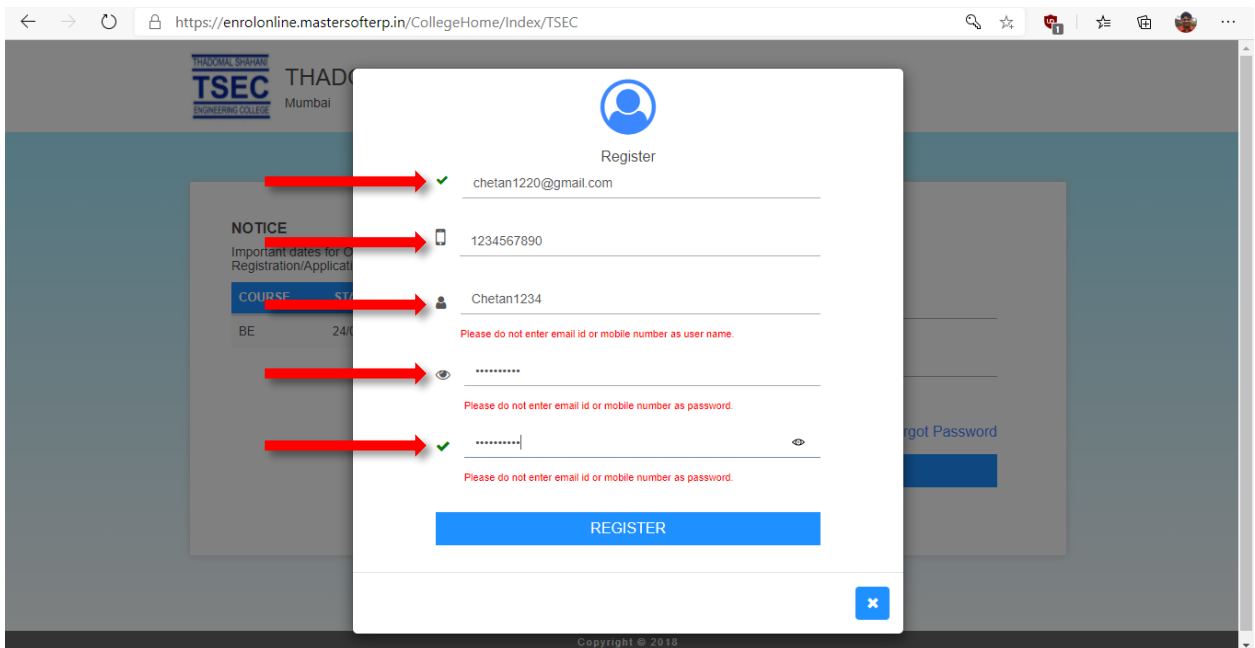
https://enrolonline.mastersofterp.in/CollegeHome/Index/TSEC

THADOMAL SHAHANI
TSEC
ENGINEERING COLLEGE

THADO
Mumbai

NOTICE
Important dates for O
Registration/Applicati

| COURSE | STA |
|---|---|
| BE | 24/0 |

rgot Password

Register

chetan1220@gmail.com

1234567890

Chetan1234

Please do not enter email id or mobile number as user name.

••••••••••

Please do not enter email id or mobile number as password.

••••••••••

Please do not enter email id or mobile number as password.

REGISTER

Copyright © 2018